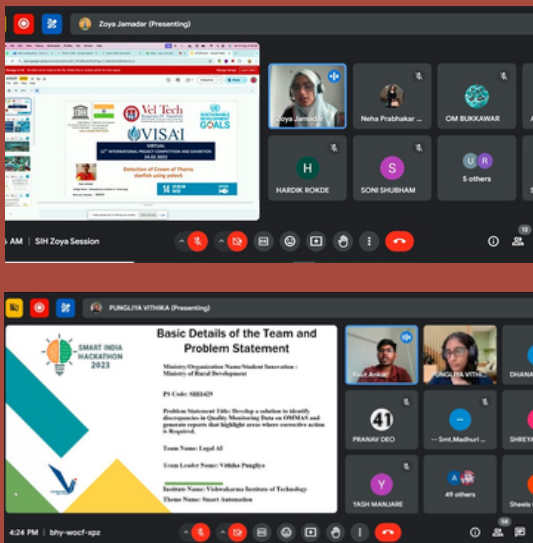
Zoya Jamadar (Presenting)

Vel Tech
SUSTAINABLE DEVELOPMENT GOALS
VISAI
VIRTUAL
12th INTERNATIONAL PROJECT COMPETITION AND EXHIBITION
04.02.2023
Detection of Crown of Thorns starfish using yolov5

Zoya Jamadar
Neha Prabhakar ...
OM BUKKAWAR
H
HARDIK ROKDE
S
SONI SHUBHAM
U R
5 others

AM | SIH Zoya Session

13

PUNGLIYA VITHIKA (Presenting)

SMART INDIA HACKATHON 2023

Basic Details of the Team and Problem Statement

Ministry/Organization Name/Student Innovation : Ministry of Rural Development

PS Code: SIH1429

Problem Statement Title: Develop a solution to identify discrepancies in Quality Monitoring Data on OMMAS and generate reports that highlight areas where corrective action is Required.

Team Name: Legal AI

Team Leader Name: Vithika Pungliya

Institute Name: Vishwakarma Institute of Technology

Theme Name: Smart Automation

Ankur
PUNGLIYA VITHI...
DHANA
41
PRANAV DEO
Smt.Madhuri ...
SHREYA
Y
YASH MANJARE
A
49 others
Sheela

4:24 PM | bhy-wocf-xpz

58